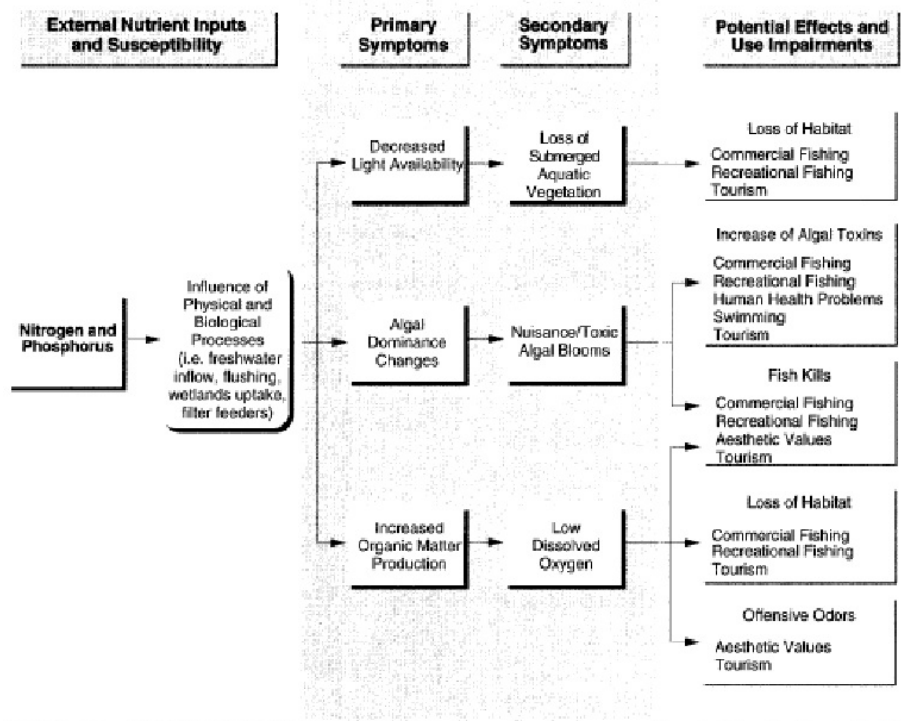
External Nutrient Inputs and Susceptibility

Primary Symptoms

Secondary Symptoms

Potential Effects and Use Impairments

Nitrogen and Phosphorus

Influence of Physical and Biological Processes (i.e. freshwater inflow, flushing, wetlands uptake, filter feeders)

Decreased Light Availability

Loss of Submerged Aquatic Vegetation

Loss of Habitat
Commercial Fishing
Recreational Fishing
Tourism

Algal Dominance Changes

Nuisance/Toxic Algal Blooms

Increase of Algal Toxins
Commercial Fishing
Recreational Fishing
Human Health Problems
Swimming
Tourism

Fish Kills
Commercial Fishing
Recreational Fishing
Aesthetic Values
Tourism

Increased Organic Matter Production

Low Dissolved Oxygen

Loss of Habitat
Commercial Fishing
Recreational Fishing
Tourism

Offensive Odors
Aesthetic Values
Tourism